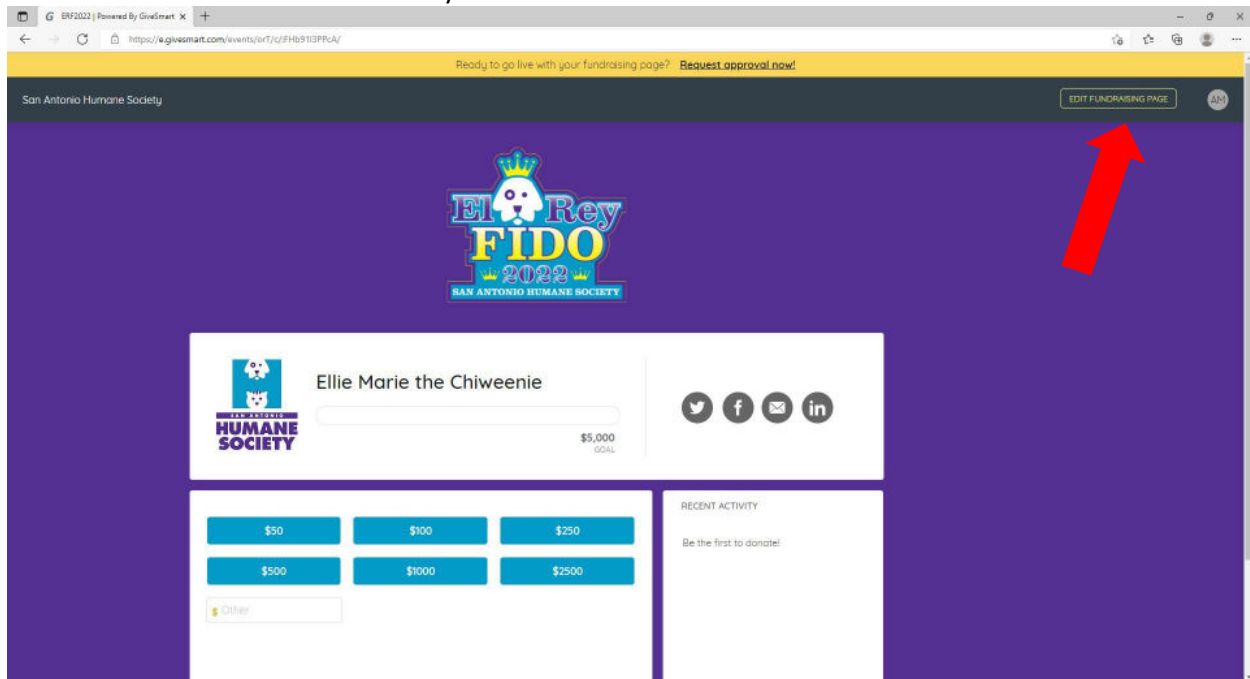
ERF2022 | Powered By GiveSmart

https://e.givesmart.com/events/orT/c/FHb9I3PPcA/

Ready to go live with your fundraising page? Request approval now!

San Antonio Humane Society

EDIT FUNDRAISING PAGE

AM

El Rey FIDO 2022
SAN ANTONIO HUMANE SOCIETY

SAN ANTONIO HUMANE SOCIETY

Ellie Marie the Chiweenie

$5,000
GOAL

$50
$100
$250
$500
$1000
$2500

$ Other

RECENT ACTIVITY

Be the first to donate!